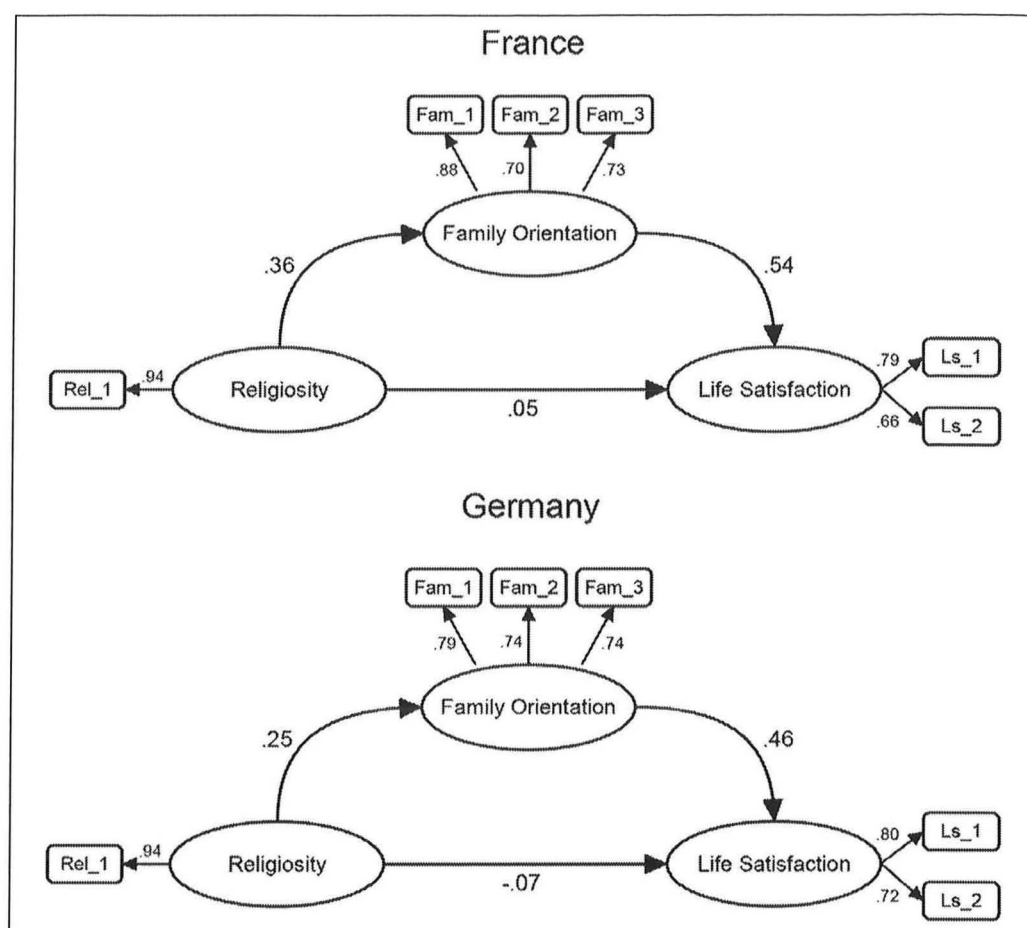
France

Fam_1
Fam_2
Fam_3
.88
.70
.73
Family Orientation
.36
.54
Rel_1
.94
Religiosity
.05
Life Satisfaction
.79
Ls_1
.66
Ls_2

Germany

Fam_1
Fam_2
Fam_3
.79
.74
.74
Family Orientation
.25
.46
Rel_1
.94
Religiosity
-.07
Life Satisfaction
.80
Ls_1
.72
Ls_2